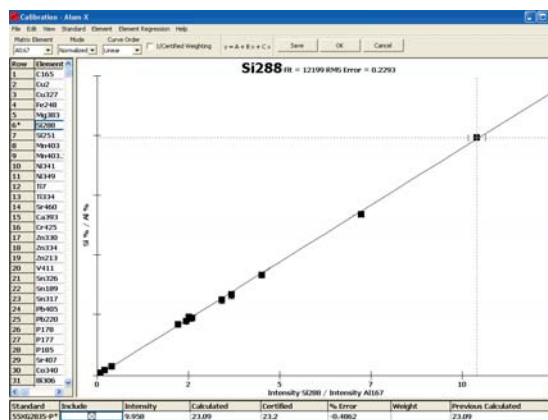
Calibration - Alum-X

File Edit View Standard Element Element Regression Help

Matrix Element Mode Curve Order

Al167 Normalized Linear 1/Certified Weighting y = A + B x + C x Save OK Cancel

| Row | Element |
|---|---|
| 1 | C165 |
| 2 | Cu2 |
| 3 | Cu327 |
| 4 | Fe248 |
| 5 | Mg383 |
| 6* | Si288 |
| 7 | Si251 |
| 8 | Mn403 |
| 9 | Mn403. |
| 10 | Ni341 |
| 11 | Ni349 |
| 12 | Ti7 |
| 13 | Ti334 |
| 14 | Sr460 |
| 15 | Ca393 |
| 16 | Cr425 |
| 17 | Zn330 |
| 18 | Zn334 |
| 19 | Zn213 |
| 20 | V411 |
| 21 | Sn326 |
| 22 | Sn189 |
| 23 | Sn317 |
| 24 | Pb405 |
| 25 | Pb220 |
| 26 | P178 |
| 27 | P177 |
| 28 | P185 |
| 29 | Sr407 |
| 30 | Co340 |
| 31 | Bi306 |

Si288 Fit = 12199 RMS Error = 0.2293

Si % / Al %

0 2 5 7 10

Intensity Si288 / Intensity Al167

| Standard | Include | Intensity | Calculated | Certified | % Error | Weight | Previous Calculated |
|---|---|---|---|---|---|---|---|
| SSRG2835-P* | | 9.958 | 23.09 | 23.2 | -0.4862 | | 23.09 |